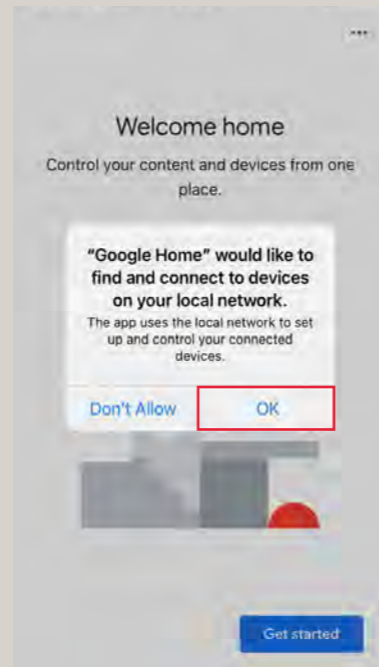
...

Welcome home

Control your content and devices from one place.

"Google Home" would like to find and connect to devices on your local network.

The app uses the local network to set up and control your connected devices.

Don't Allow

OK

Get started